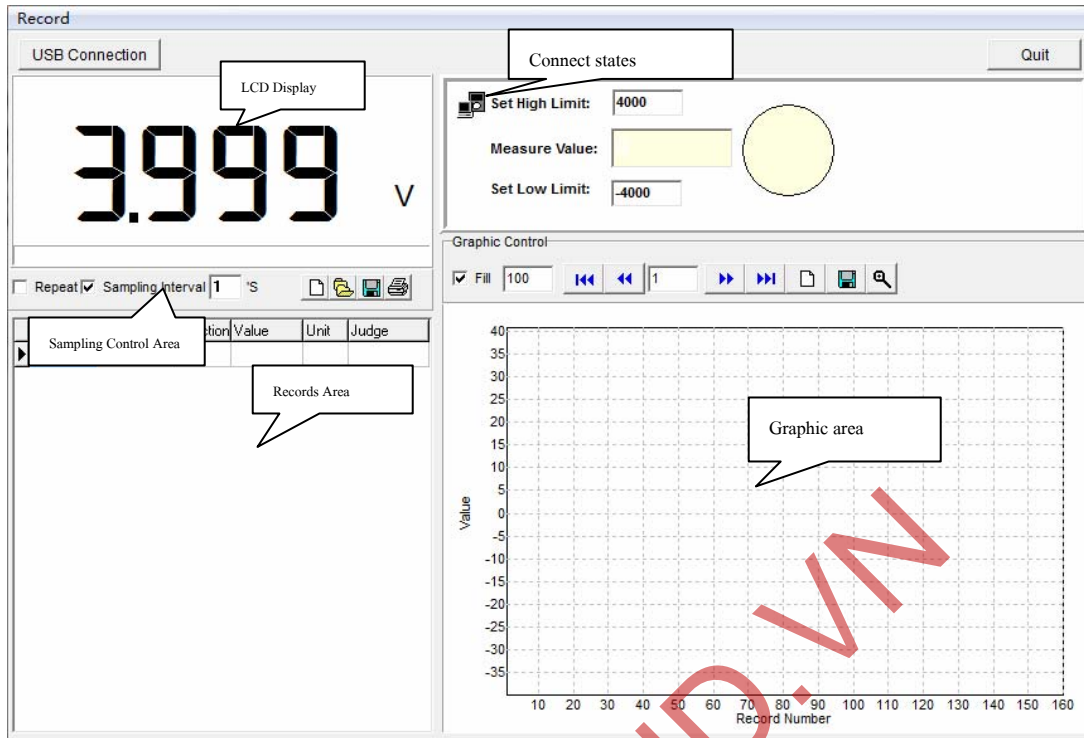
Record

USB Connection

Connect states

Quit

LCD Display

3.999 V

Set High Limit: 4000

Measure Value:

Set Low Limit: -4000

Graphic Control

Repeat Sampling Interval 1 'S

Fill 100 1

Sampling Control Area

ction Value Unit Judge

Records Area

Graphic area

Value

40 35 30 25 20 15 10 5 0 -5 -10 -15 -20 -25 -30 -35

10 20 30 40 50 60 70 80 90 100 110 120 130 140 150 160

Record Number

D.VN